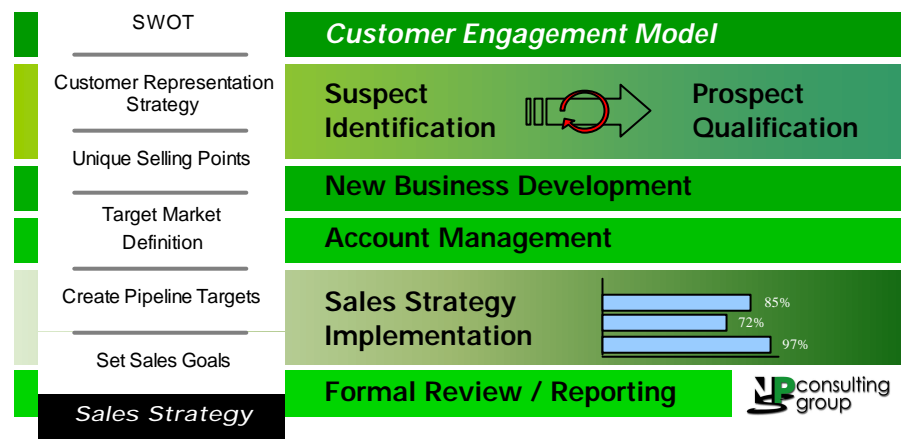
SWOT

Customer Representation Strategy

Unique Selling Points

Target Market Definition

Create Pipeline Targets

Set Sales Goals

Sales Strategy

Customer Engagement Model

Suspect Identification

Prospect Qualification

New Business Development

Account Management

Sales Strategy Implementation

85%

72%

97%

Formal Review / Reporting

VP consulting group